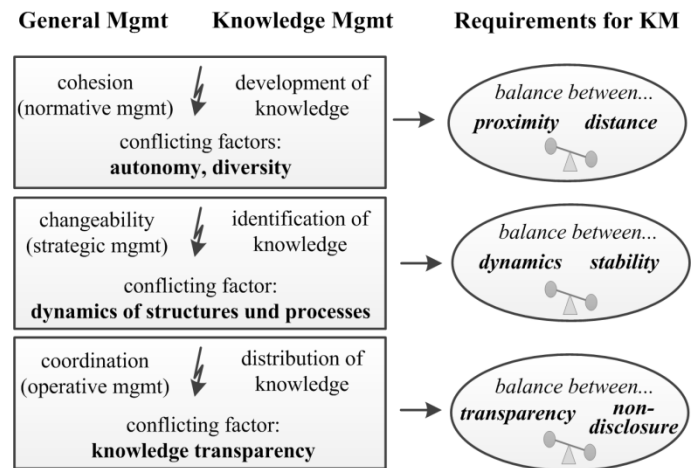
General Mgmt Knowledge Mgmt Requirements for KM

cohesion (normative mgmt) development of knowledge

conflicting factors: **autonomy, diversity**

*balance between...* ***proximity distance***

changeability (strategic mgmt) identification of knowledge

conflicting factor: **dynamics of structures und processes**

*balance between...* ***dynamics stability***

coordination (operative mgmt) distribution of knowledge

conflicting factor: **knowledge transparency**

*balance between...* ***transparency non-disclosure***